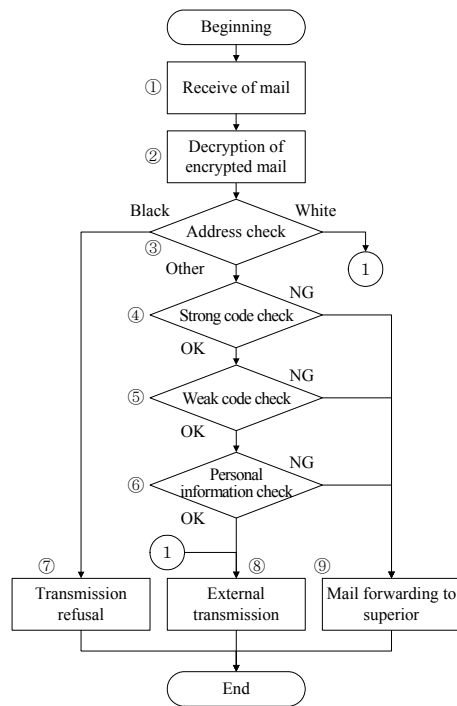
Beginning

① Receive of mail

② Decryption of encrypted mail

Black

White

③ Address check

1

Other

NG

④ Strong code check

OK

NG

⑤ Weak code check

OK

NG

⑥ Personal information check

OK

1

⑦ Transmission refusal

⑧ External transmission

⑨ Mail forwarding to superior

End